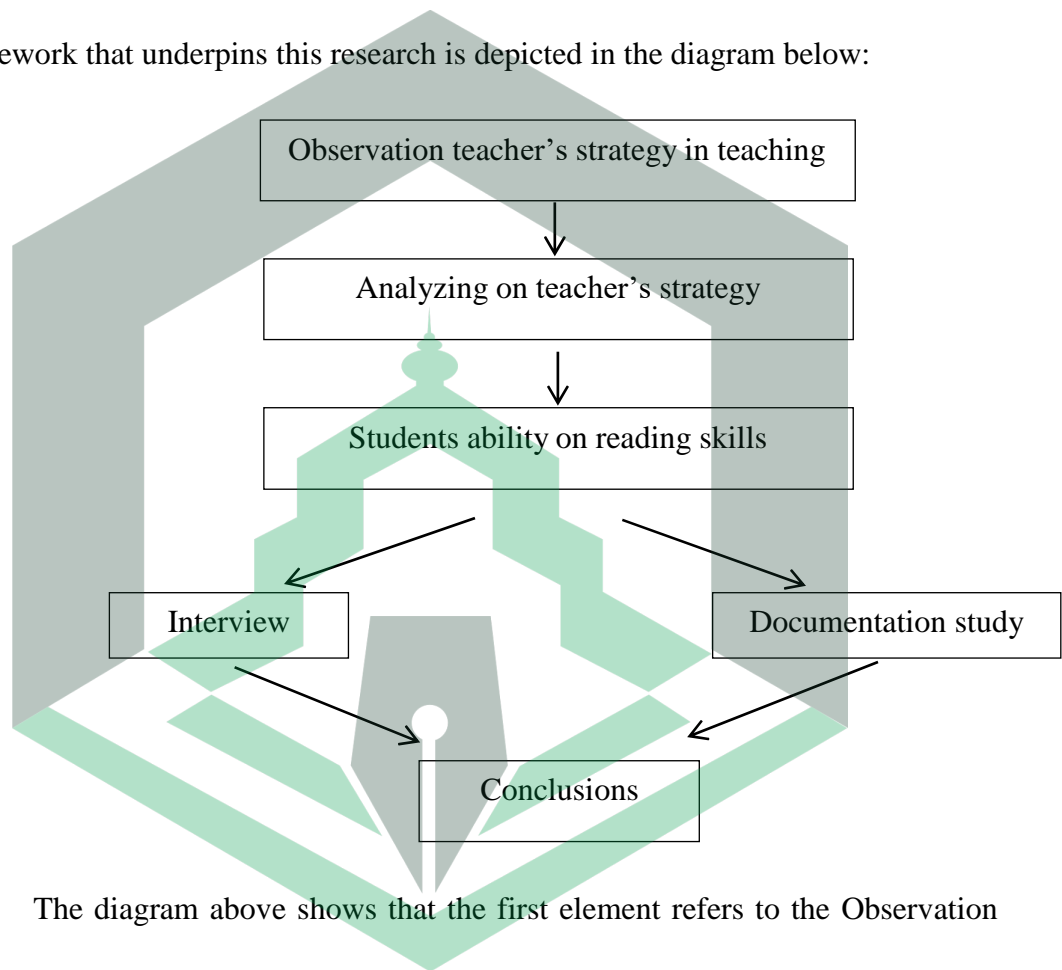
ework that underpins this research is depicted in the diagram below:

Observation teacher’s strategy in teaching

Analyzing on teacher’s strategy

Students ability on reading skills

Interview

Documentation study

Conclusions

The diagram above shows that the first element refers to the Observation